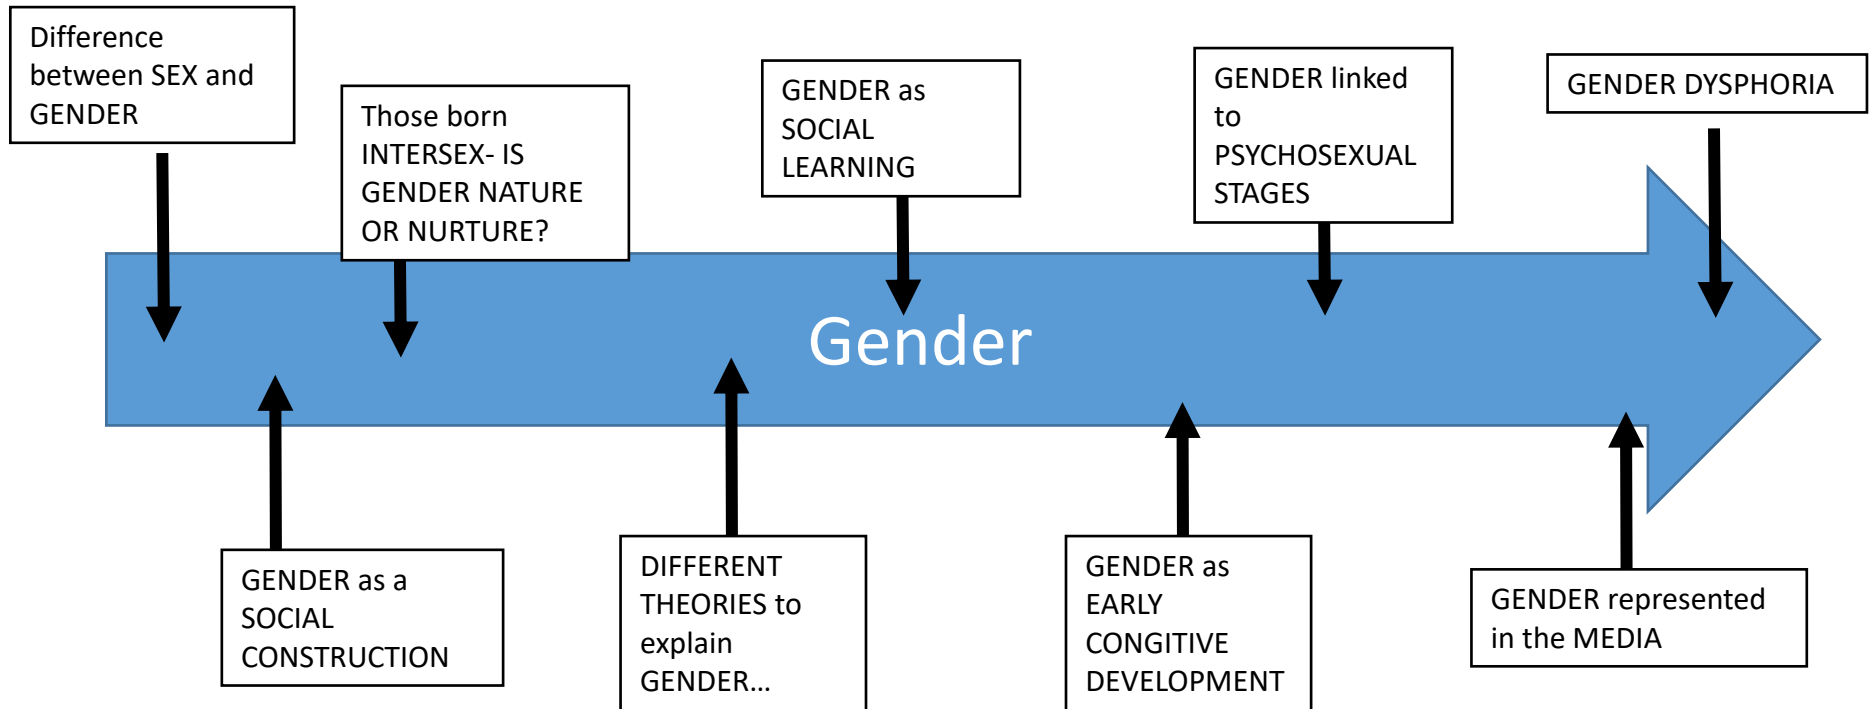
Difference between SEX and GENDER

Those born INTERSEX- IS GENDER NATURE OR NURTURE?

GENDER as SOCIAL LEARNING

GENDER linked to PSYCHOSEXUAL STAGES

GENDER DYSPHORIA

Gender

GENDER as a SOCIAL CONSTRUCTION

DIFFERENT THEORIES to explain GENDER…

GENDER as EARLY CONGITIVE DEVELOPMENT

GENDER represented in the MEDIA